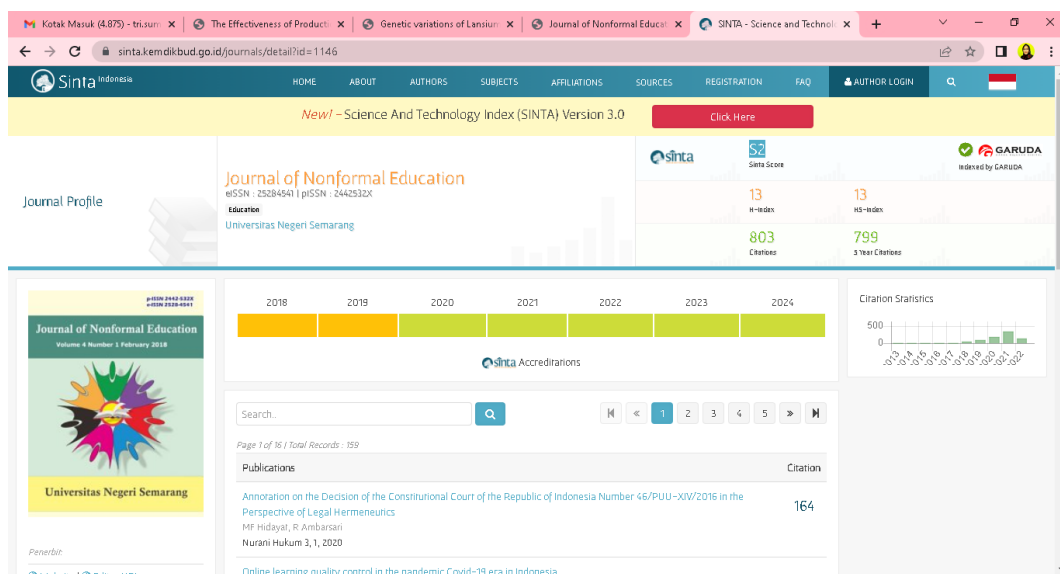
Kotak Masuk (4.875) - tri.sun × | The Effectiveness of Producti × | Genetic variations of Lansium × | Journal of Nonformal Educat × | SINTA - Science and Technol × | +

sinta.kemdikbud.go.id/journals/detail?id=1146

Sinta Indonesia | HOME | ABOUT | AUTHORS | SUBJECTS | AFFILIATIONS | SOURCES | REGISTRATION | FAQ | AUTHOR LOGIN

New! - Science And Technology Index (SINTA) Version 3.0 Click Here

Journal Profile

Journal of Nonformal Education
eISSN : 25284541 | pISSN : 2442532X
Education
Universitas Negeri Semarang

sinta S2 Sinta Score
GARUDA Indexed by GARUDA
13 H-Index
13 H5-Index
803 Citations
799 5 Year Citations

p-ISSN 2442-532X
e-ISSN 2528-4541
Journal of Nonformal Education
Volume 4 Number 1 February 2018
Universitas Negeri Semarang

Penerbit:

| 2018 | 2019 | 2020 | 2021 | 2022 | 2023 | 2024 |

sinta Accreditations

Citation Statistics
500
0
2013 2014 2015 2016 2017 2018 2019 2020 2021 2022

Search..

1 2 3 4 5

Page 1 of 16 | Total Records : 159

| Publications | Citation |
|---|---|
| Annotation on the Decision of the Constitutional Court of the Republic of Indonesia Number 46/PUU-XIV/2016 in the Perspective of Legal Hermeneutics<br>MF Hidayat, R Ambarsari<br>Nurani Hukum 3, 1, 2020 | 164 |

Online learning quality control in the pandemic Covid-19 era in Indonesia